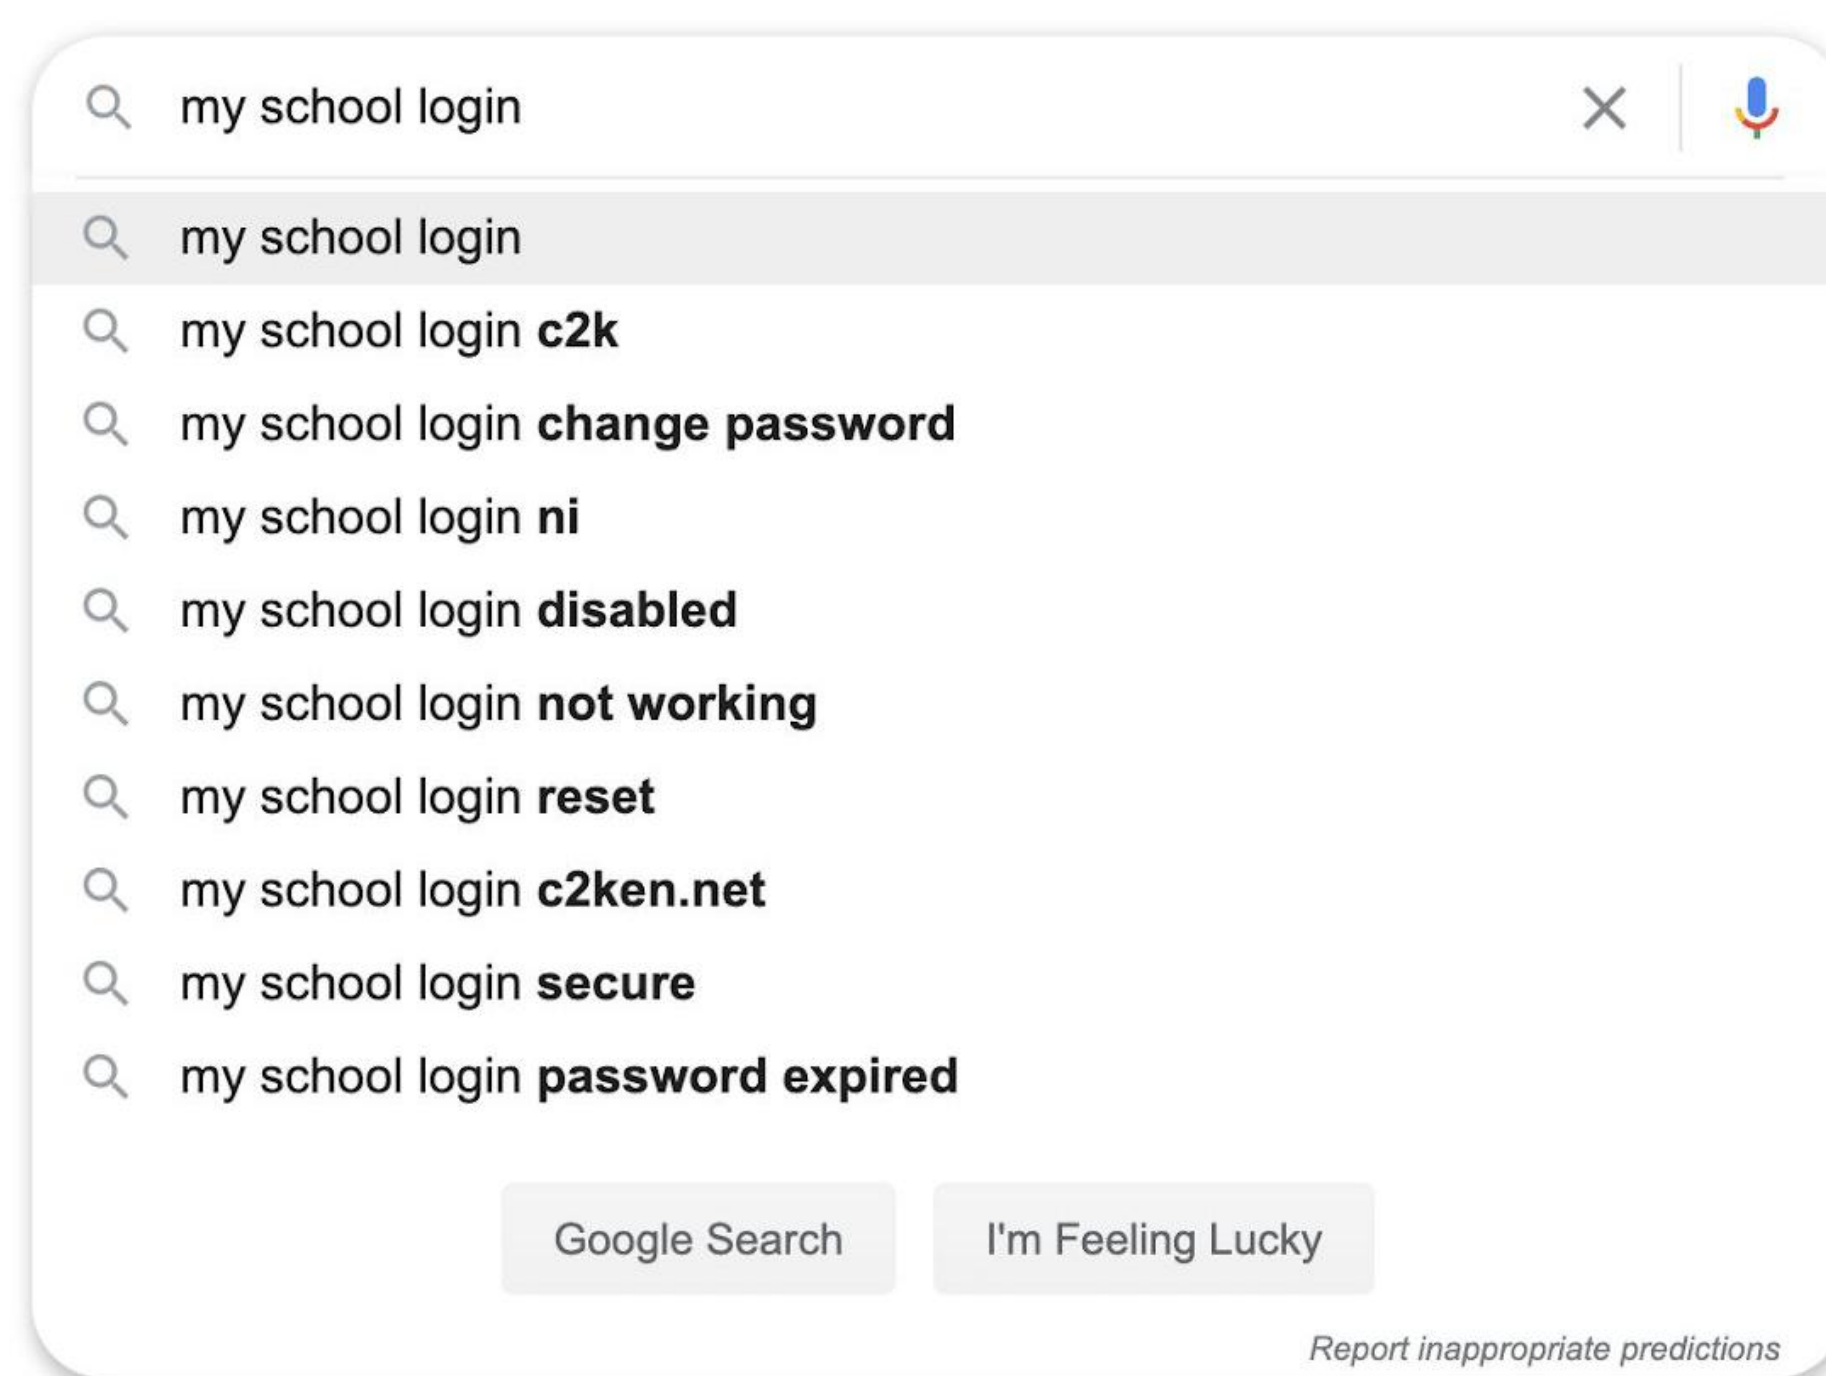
my school login

my school login
my school login c2k
my school login change password
my school login ni
my school login disabled
my school login not working
my school login reset
my school login c2ken.net
my school login secure
my school login password expired

Google Search
I'm Feeling Lucky

Report inappropriate predictions